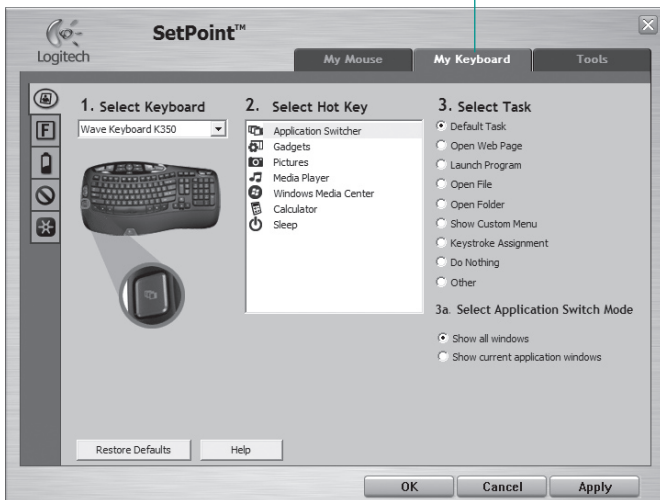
Logitech

SetPoint™

My Mouse
My Keyboard
Tools

F

1. Select Keyboard
Wave Keyboard K350

2. Select Hot Key
Application Switcher
Gadgets
Pictures
Media Player
Windows Media Center
Calculator
Sleep

3. Select Task
Default Task
Open Web Page
Launch Program
Open File
Open Folder
Show Custom Menu
Keystroke Assignment
Do Nothing
Other

3a. Select Application Switch Mode
Show all windows
Show current application windows

Restore Defaults
Help

OK
Cancel
Apply